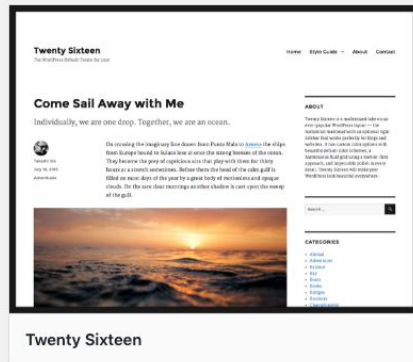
Twenty Sixteen
The WordPress Default Theme for 2016

Home Style Guide About Contact

Come Sail Away with Me

Individually, we are one drop. Together, we are an ocean.

Takashi Irie
July 15, 2015
Adventures

On crossing the imaginary line drawn from Punta Mala to Azuera the ships from Europe bound to Sulaco lose at once the strong breezes of the ocean. They become the prey of capricious airs that play with them for thirty hours at a stretch sometimes. Before them the head of the calm gulf is filled on most days of the year by a great body of motionless and opaque clouds. On the rare clear mornings another shadow is cast upon the sweep of the gulf.

ABOUT

Twenty Sixteen is a modernized take on an ever-popular WordPress layout — the horizontal masthead with an optional right sidebar that works perfectly for blogs and websites. It has custom color options with beautiful default color schemes, a harmonious fluid grid using a mobile-first approach, and impeccable polish in every detail. Twenty Sixteen will make your WordPress look beautiful everywhere.

Search ...

CATEGORIES

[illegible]

Twenty Sixteen